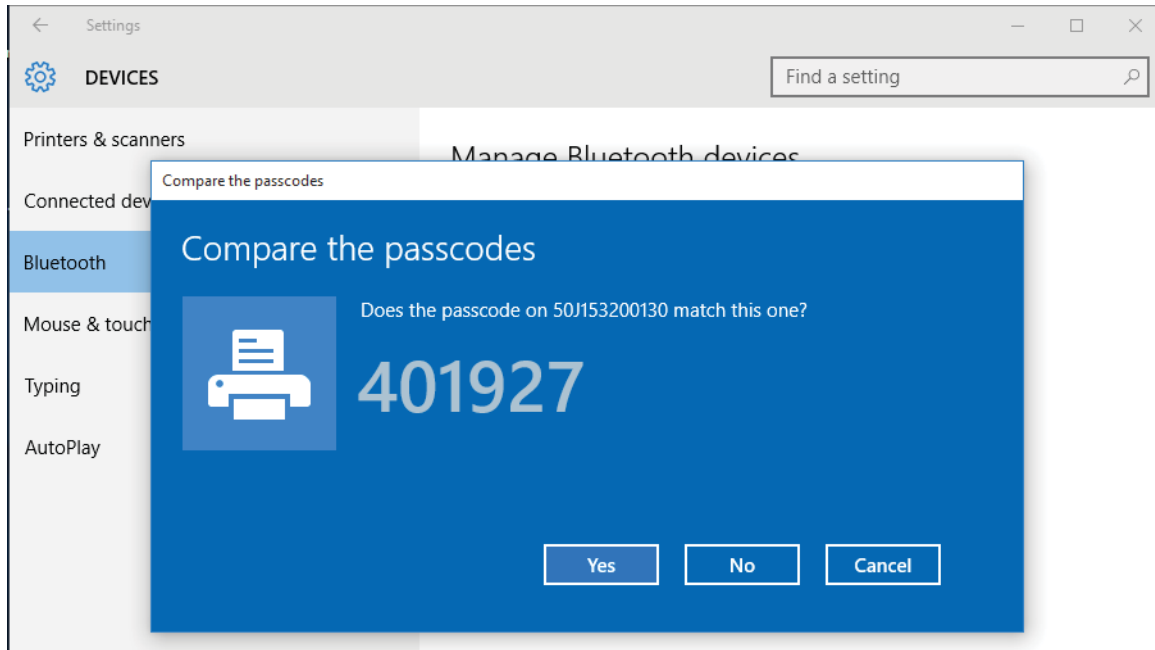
Settings

DEVICES

Find a setting

Printers & scanners

Connected dev

Bluetooth

Mouse & touch

Typing

AutoPlay

Manage Bluetooth devices

Compare the passcodes

Compare the passcodes

Does the passcode on 50J153200130 match this one?

401927

Yes

No

Cancel